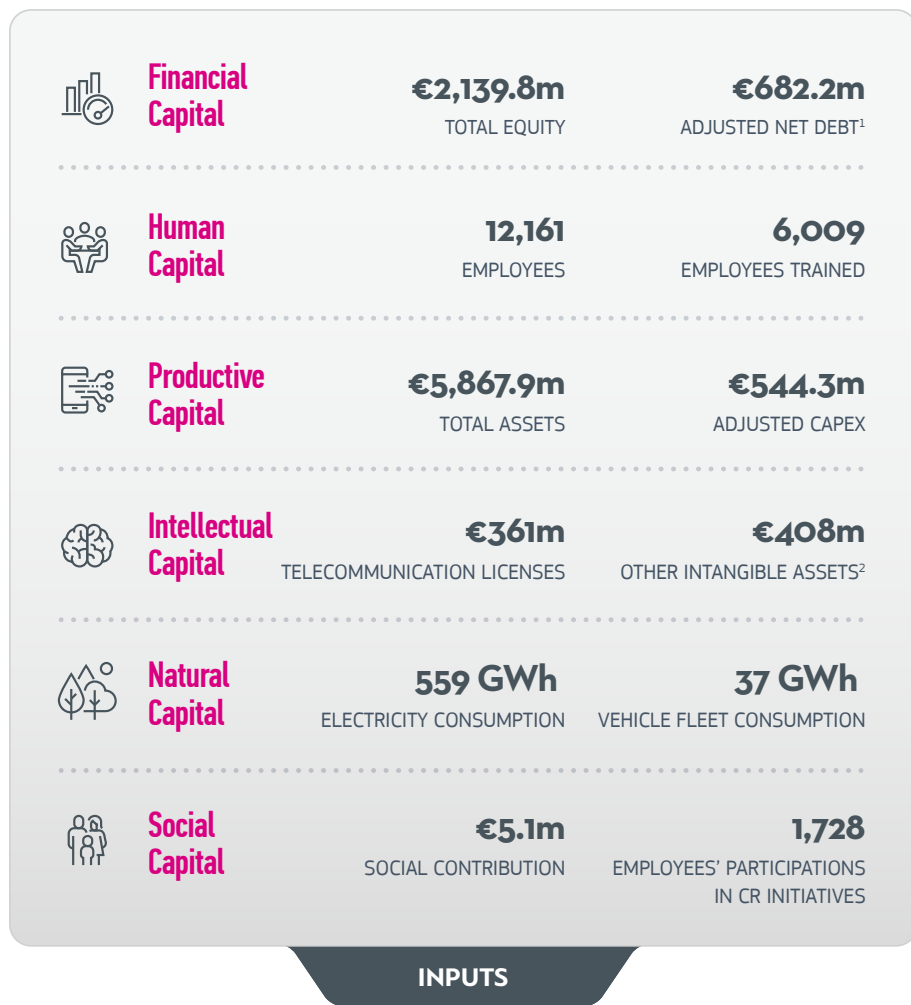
Financial Capital

€2,139.8m
TOTAL EQUITY

€682.2m
ADJUSTED NET DEBT$^1$

Human Capital

12,161
EMPLOYEES

6,009
EMPLOYEES TRAINED

Productive Capital

€5,867.9m
TOTAL ASSETS

€544.3m
ADJUSTED CAPEX

Intellectual Capital

€361m
TELECOMMUNICATION LICENSES

€408m
OTHER INTANGIBLE ASSETS$^2$

Natural Capital

559 GWh
ELECTRICITY CONSUMPTION

37 GWh
VEHICLE FLEET CONSUMPTION

Social Capital

€5.1m
SOCIAL CONTRIBUTION

1,728
EMPLOYEES' PARTICIPATIONS IN CR INITIATIVES

INPUTS